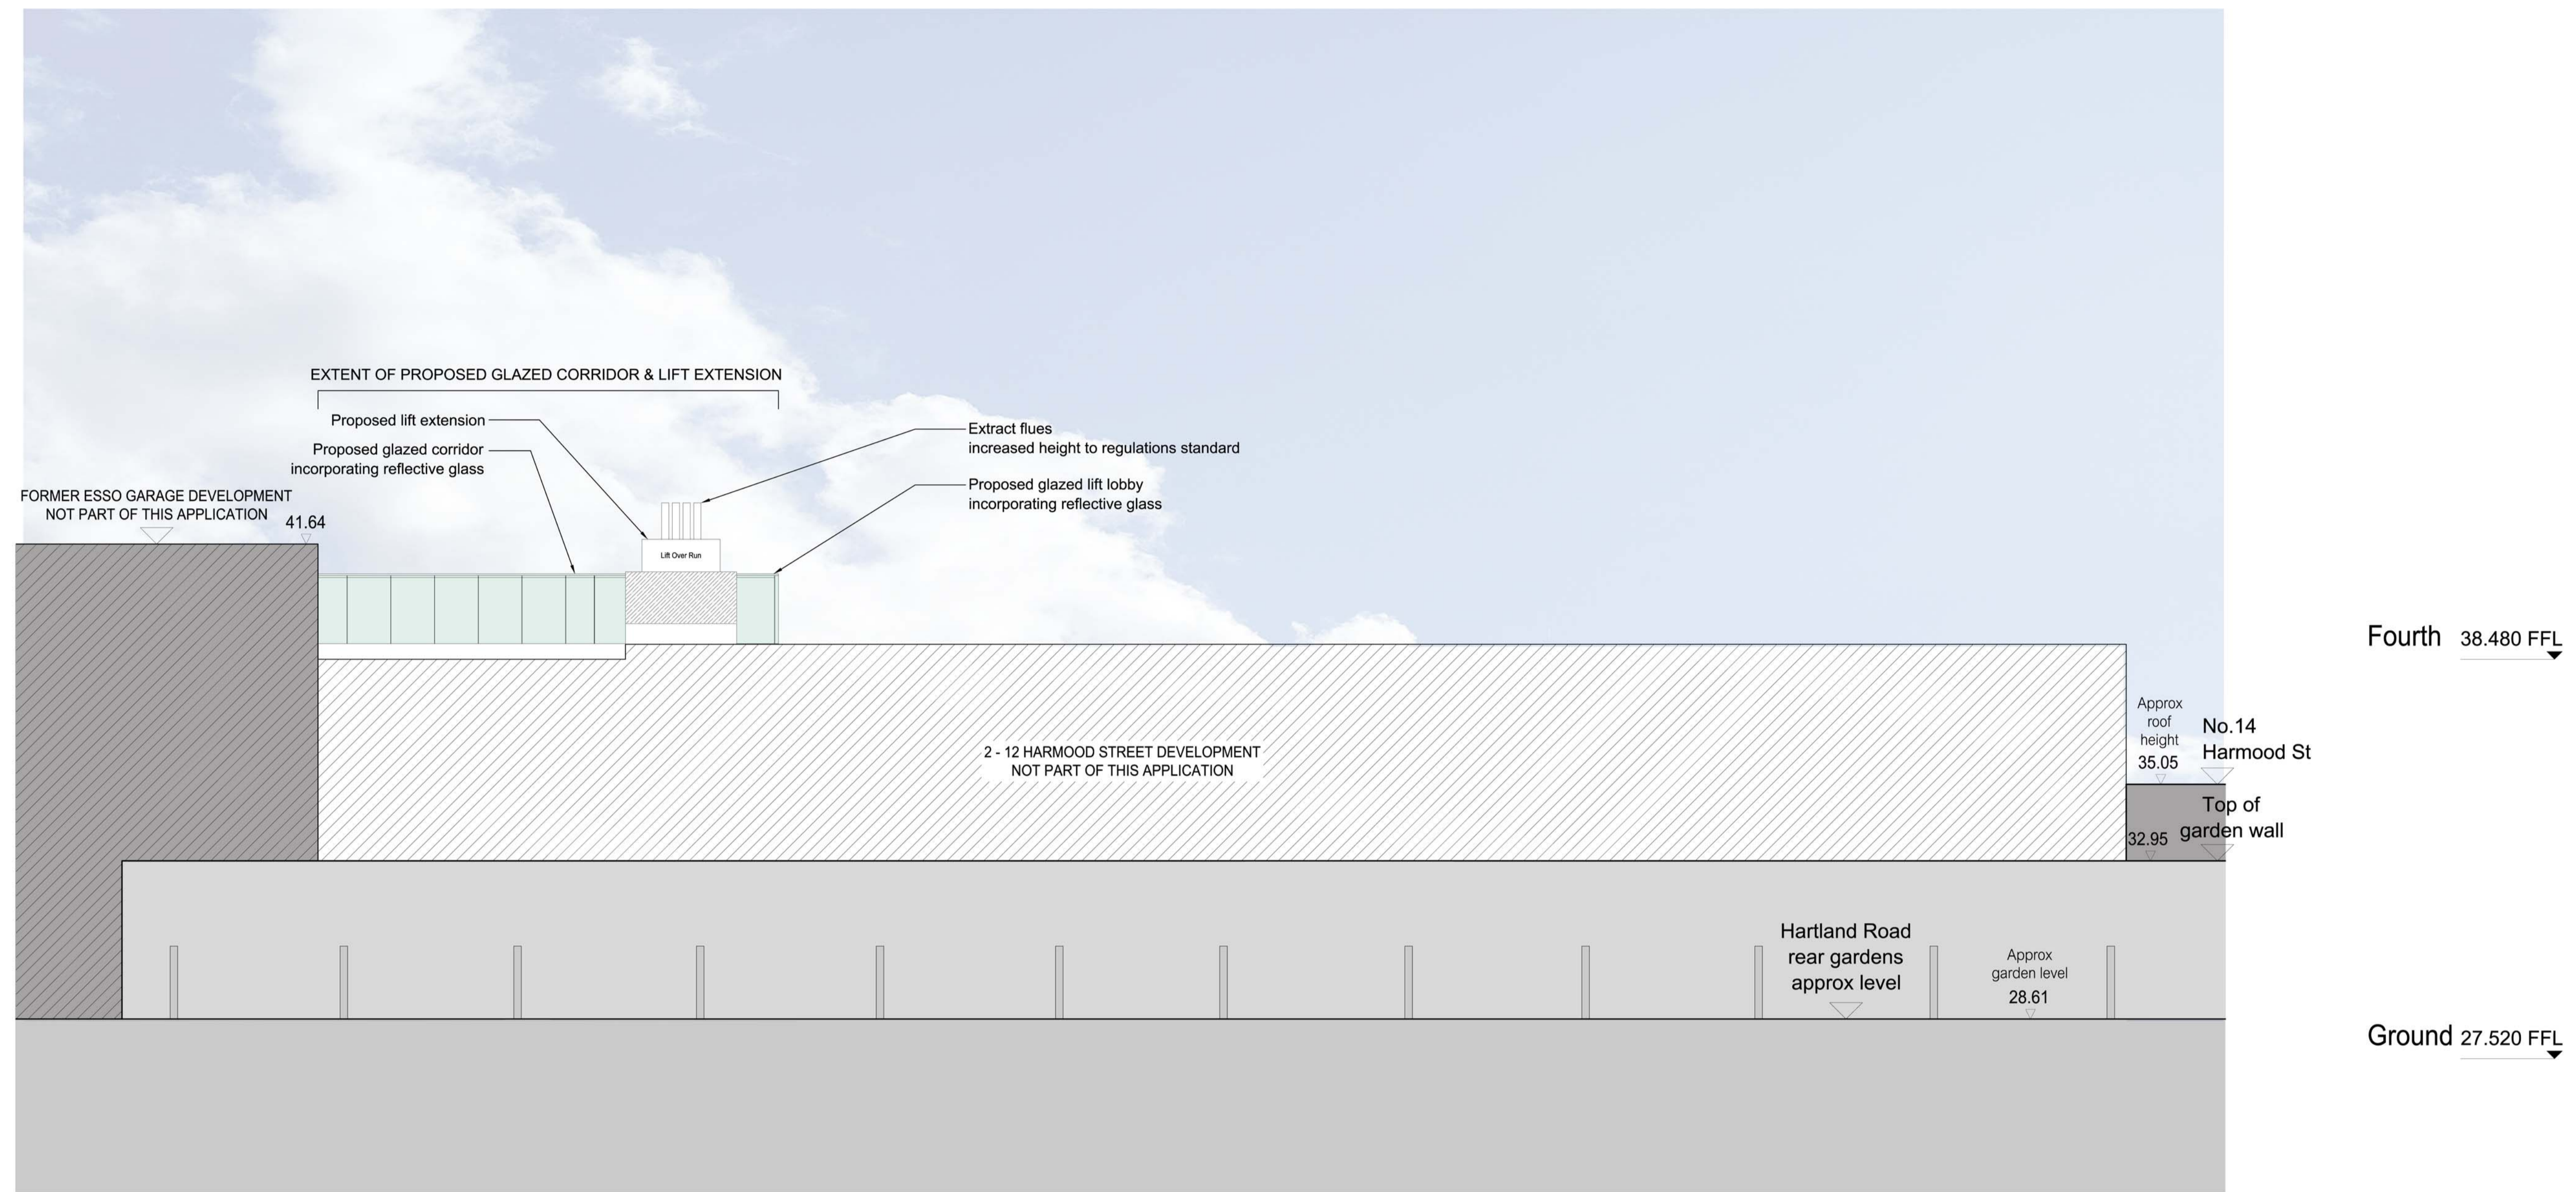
EXTENT OF PROPOSED GLAZED CORRIDOR & LIFT EXTENSION

Proposed lift extension

Proposed glazed corridor incorporating reflective glass

Extract flues increased height to regulations standard

Proposed glazed lift lobby incorporating reflective glass

FORMER ESSO GARAGE DEVELOPMENT NOT PART OF THIS APPLICATION

41.64

Lift Over Run

Fourth 38.480 FFL

2 - 12 HARMOOD STREET DEVELOPMENT NOT PART OF THIS APPLICATION

Approx roof height 35.05

No.14 Harmood St

Top of garden wall

32.95

Hartland Road rear gardens approx level

Approx garden level 28.61

Ground 27.520 FFL